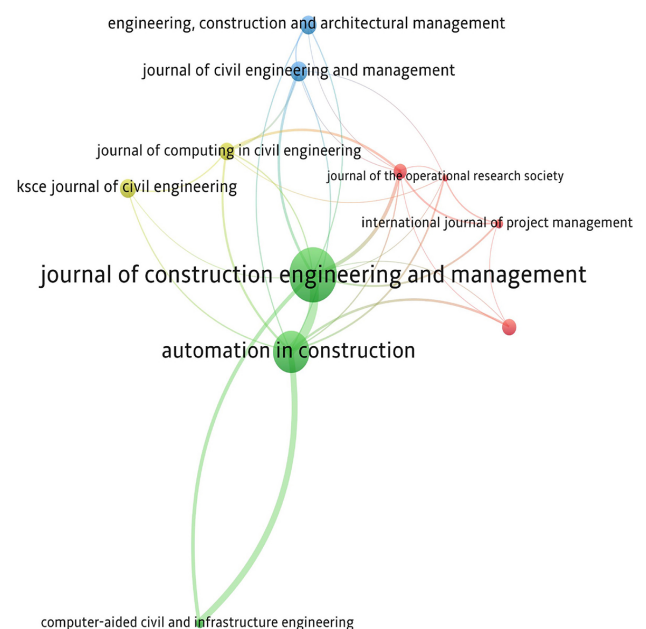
engineering, construction and architectural management

journal of civil engineering and management

journal of computing in civil engineering

ksce journal of civil engineering

journal of the operational research society

international journal of project management

journal of construction engineering and management

automation in construction

computer-aided civil and infrastructure engineering